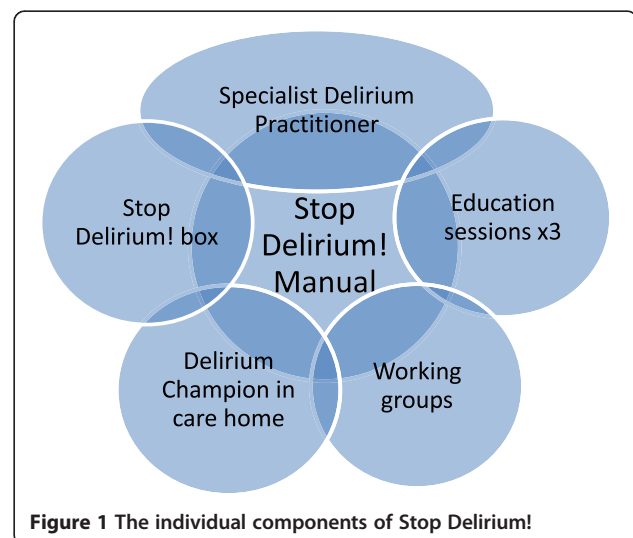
Specialist Delirium Practitioner

Stop Delirium! box

Stop Delirium! Manual

Education sessions x3

Delirium Champion in care home

Working groups

**Figure 1** The individual components of Stop Delirium!